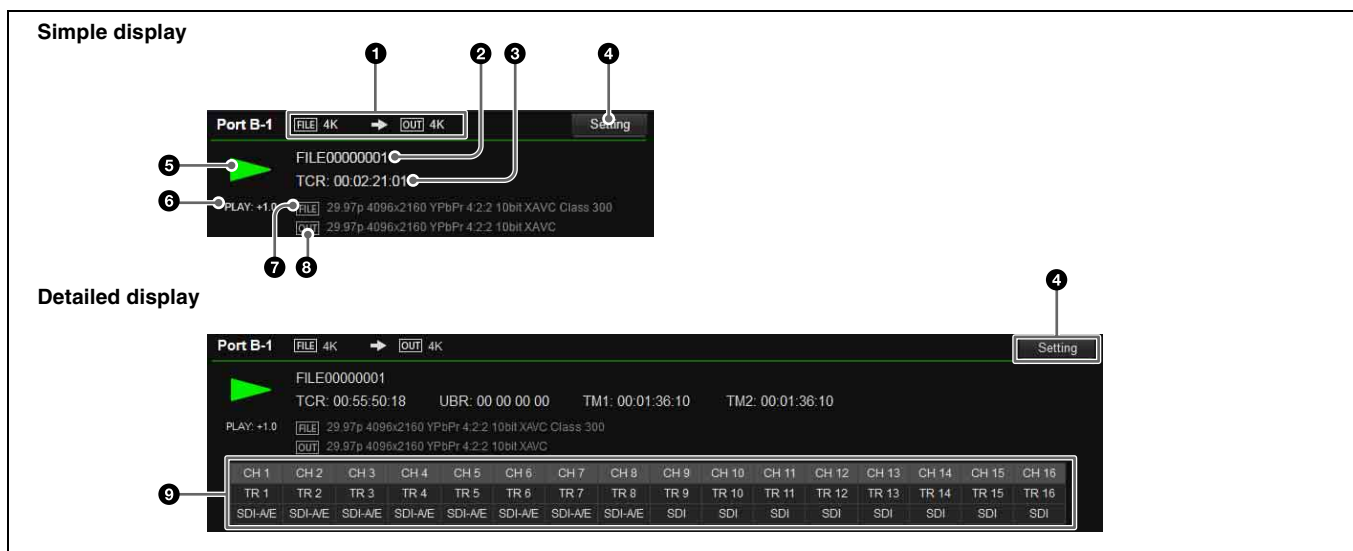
Simple display

1 2 3 4

Port B-1 FILE 4K → OUT 4K Setting

5 FILE00000001

TCR: 00:02:21:01

6 PLAY: +1.0 FILE 29.97p 4096x2160 YPbPr 4:2:2 10bit XAVC Class 300

OUT 29.97p 4096x2160 YPbPr 4:2:2 10bit XAVC

7 8

Detailed display

4

Port B-1 FILE 4K → OUT 4K Setting

FILE00000001

TCR: 00:55:50:18 UBR: 00 00 00 00 TM1: 00:01:36:10 TM2: 00:01:36:10

PLAY: +1.0 FILE 29.97p 4096x2160 YPbPr 4:2:2 10bit XAVC Class 300

OUT 29.97p 4096x2160 YPbPr 4:2:2 10bit XAVC

9

| CH 1 | CH 2 | CH 3 | CH 4 | CH 5 | CH 6 | CH 7 | CH 8 | CH 9 | CH 10 | CH 11 | CH 12 | CH 13 | CH 14 | CH 15 | CH 16 |
|---|---|---|---|---|---|---|---|---|---|---|---|---|---|---|---|
| TR 1 | TR 2 | TR 3 | TR 4 | TR 5 | TR 6 | TR 7 | TR 8 | TR 9 | TR 10 | TR 11 | TR 12 | TR 13 | TR 14 | TR 15 | TR 16 |
| SDI-A/E | SDI-A/E | SDI-A/E | SDI-A/E | SDI-A/E | SDI-A/E | SDI-A/E | SDI-A/E | SDI | SDI | SDI | SDI | SDI | SDI | SDI | SDI |